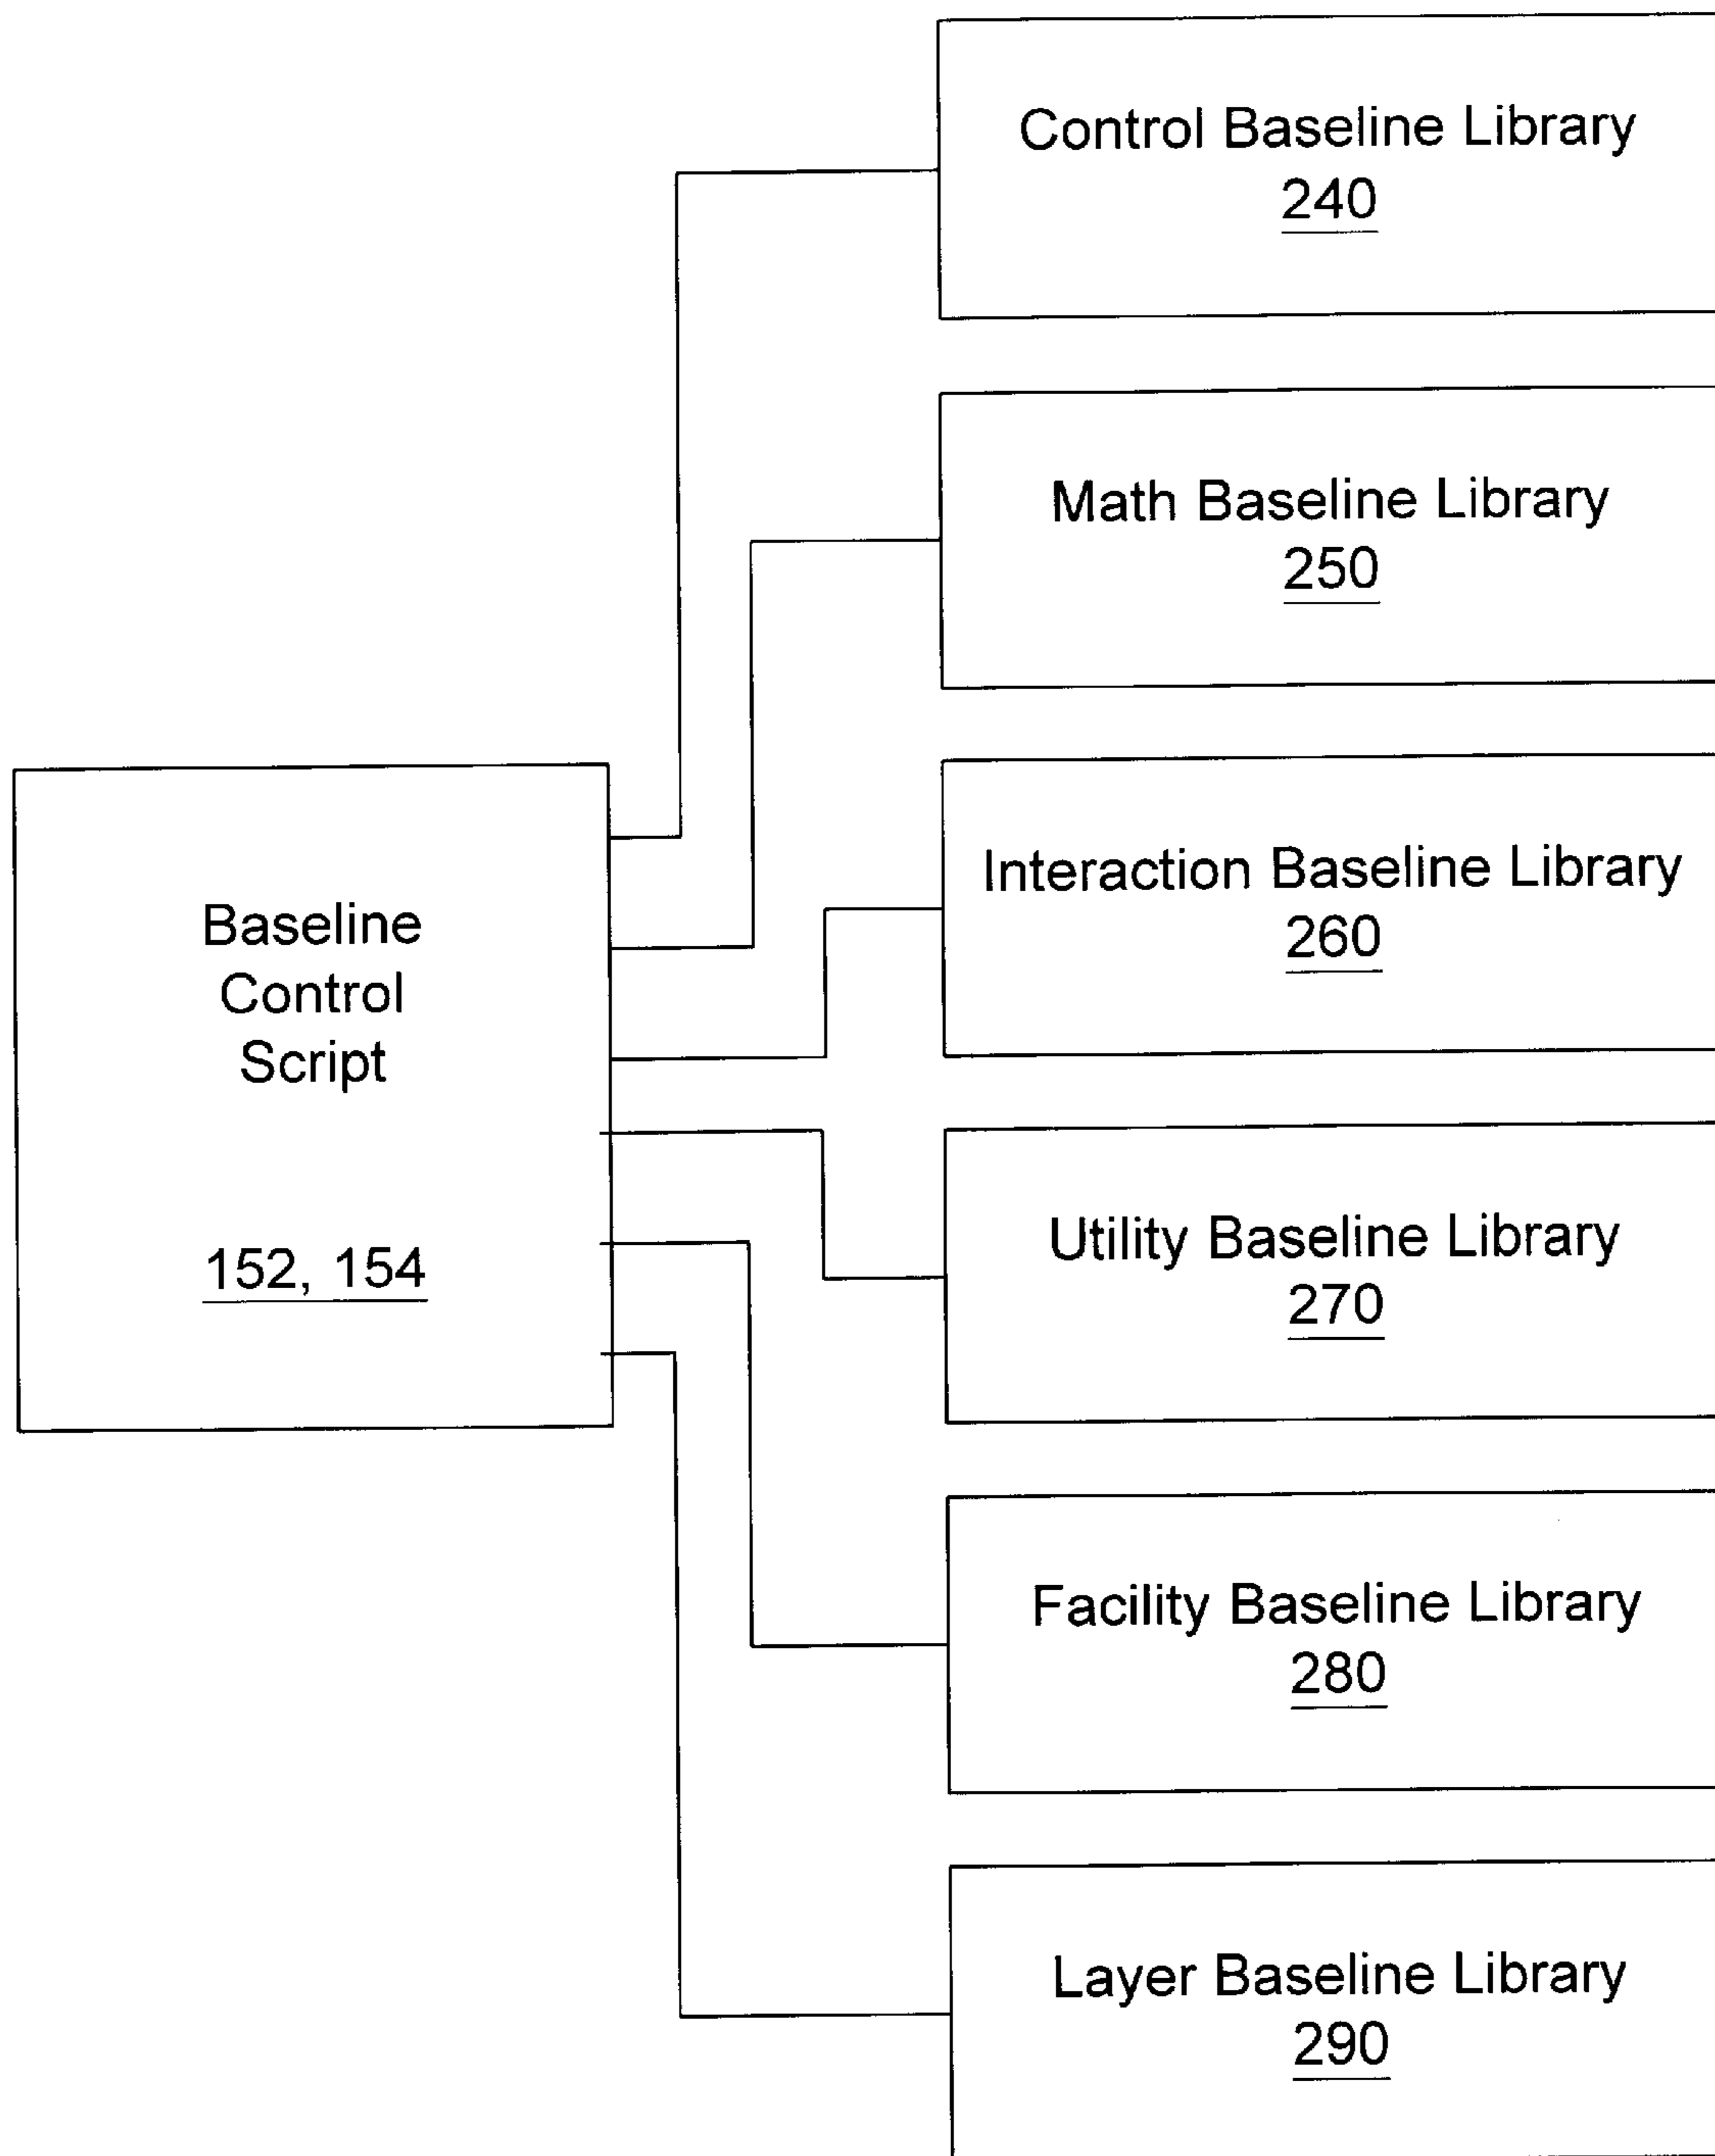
Control Baseline Library
240

Math Baseline Library
250

Interaction Baseline Library
260

Baseline
Control
Script

152, 154

Utility Baseline Library
270

Facility Baseline Library
280

Layer Baseline Library
290